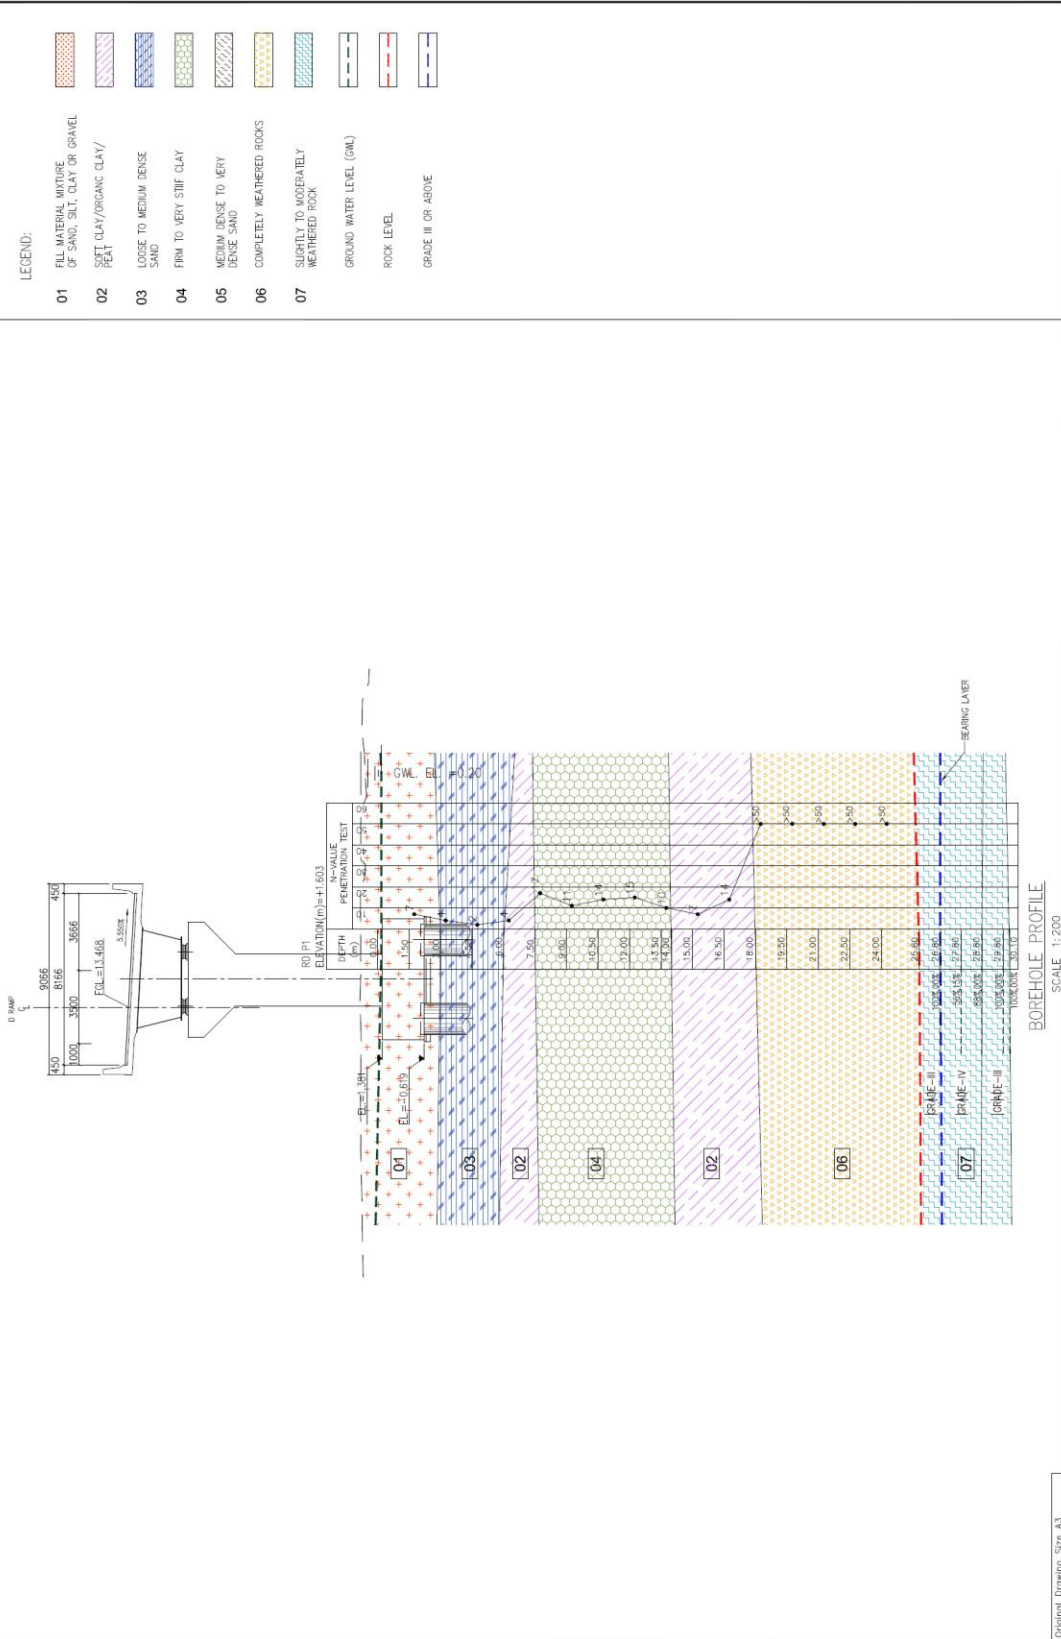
LEGEND:

01 FILL MATERIAL MIXTURE OF SAND, SILT, CLAY OR GRAVEL

02 SOFT CLAY/ORGANIC CLAY/ PEAT

03 LOOSE TO MEDIUM DENSE SAND

04 FIRM TO VERY STIFF CLAY

05 MEDIUM DENSE TO VERY DENSE SAND

06 COMPLETELY WEATHERED ROCKS

07 SLIGHTLY TO MODERATELY WEATHERED ROCK

GROUND WATER LEVEL (GWL)

ROCK LEVEL

GRADE III OR ABOVE

D RAMP

9056
450 8166 450
1000 3500 3666
FGL=13.468
5.550%

RD P1
ELEVATION(m)=+1.603

DEPTH (m)

N-VALUE PENETRATION TEST

GWL. EL. =0.20

EL=1.381
EL=-0.615

0.00
1.50
3.00
4.50
6.00
7.50
9.00
10.50
12.00
13.50
14.00
15.00
16.50
18.00
19.50
21.00
22.50
24.00
26.60
26.80
27.80
28.80
29.80
30.10

0 10 20 30 40 50

4
7
11
14
15
10
7
14
>50
>50
>50
>50
>50

01
03
02
04
02
06
07

GRADE-III
GRADE-IV
GRADE-III

100% 90%
56% 15%
88% 90%
100% 90%
100% 100%

BEARING LAYER

BOREHOLE PROFILE
SCALE 1:200

Original Drawing Size A3